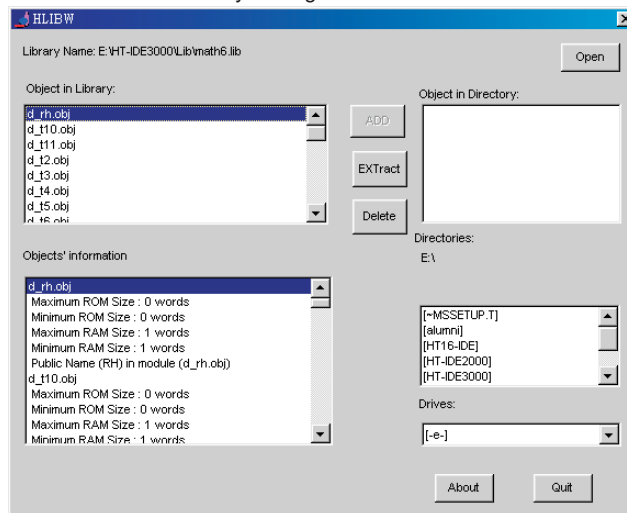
HLIBW

Library Name: E:\HT-IDE3000\Lib\math6.lib

Open

Object in Library:

d_rh.obj
d_t10.obj
d_t11.obj
d_t2.obj
d_t3.obj
d_t4.obj
d_t5.obj
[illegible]

ADD

EXTract

Delete

Object in Directory:

Directories:

E:\

Objects' information

d_rh.obj
Maximum ROM Size : 0 words
Minimum ROM Size : 0 words
Maximum RAM Size : 1 words
Minimum RAM Size : 1 words
Public Name (RH) in module (d_rh.obj)
d_t10.obj
Maximum ROM Size : 0 words
Minimum ROM Size : 0 words
Maximum RAM Size : 1 words
Minimum RAM Size : 1 words

[~MSSETUP.T]
[alumni]
[HT16-IDE]
[HT-IDE2000]
[HT-IDE3000]

Drives:

[-e-]

About

Quit